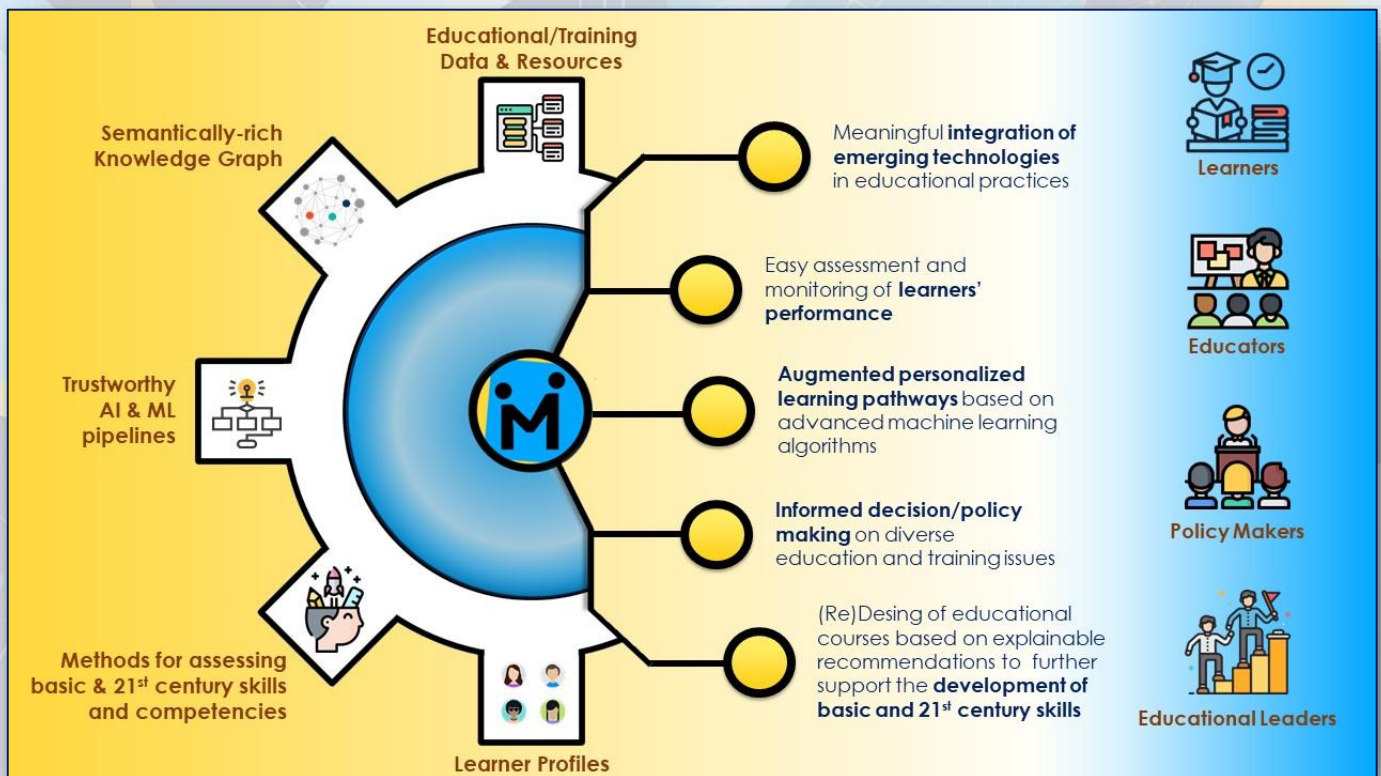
Educational/Training Data & Resources

Semantically-rich Knowledge Graph

Trustworthy AI & ML pipelines

Methods for assessing basic & 21$^{st}$ century skills and competencies

Learner Profiles

M

Meaningful **integration of emerging technologies** in educational practices

Easy assessment and monitoring of **learners' performance**

**Augmented personalized learning pathways** based on advanced machine learning algorithms

**Informed decision/policy making** on diverse education and training issues

(Re)Desing of educational courses based on explainable recommendations to further support the **development of basic and 21$^{st}$ century skills**

Learners

Educators

Policy Makers

Educational Leaders